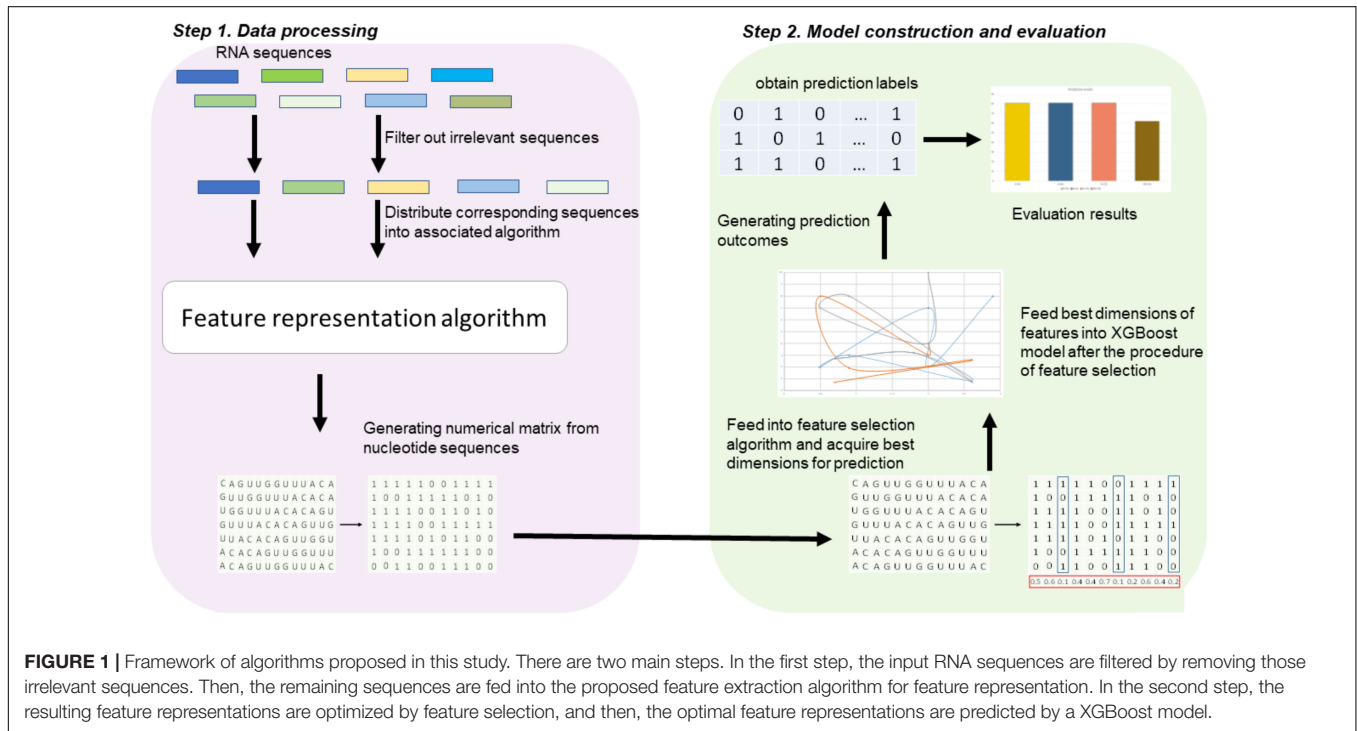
Step 1. Data processing

RNA sequences

Filter out irrelevant sequences

Distribute corresponding sequences into associated algorithm

Feature representation algorithm

Generating numerical matrix from nucleotide sequences

CAGUUGGUUUACA
GUUGGUUUACACA
UGGUUUACACAGU
GUUUACACAGUUG
UUACACAGUUGGU
ACACAGUUGGUUU
ACAGUUGGUUUAC

1111100111111
1001111110101
1111001101010
1111100111111
1111010110000
1001111111100
0011100111000

Step 2. Model construction and evaluation

obtain prediction labels

| 0 | 1 | 0 | ... | 1 |
|---|---|---|---|---|
| 1 | 0 | 1 | ... | 0 |
| 1 | 1 | 0 | ... | 1 |

Evaluation results

Generating prediction outcomes

Feed best dimensions of features into XGBoost model after the procedure of feature selection

Feed into feature selection algorithm and acquire best dimensions for prediction

CAGUUGGUUUACA
GUUGGUUUACACA
UGGUUUACACAGU
GUUUACACAGUUG
UUACACAGUUGGU
ACACAGUUGGUUU
ACAGUUGGUUUAC

1111100111111
1001111110101
1111001101010
1111100111111
1111010110000
1001111111100
0011100111000

0.5 0.6 0.1 0.4 0.4 0.7 0.1 0.2 0.6 0.4 0.2

FIGURE 1 | Framework of algorithms proposed in this study. There are two main steps. In the first step, the input RNA sequences are filtered by removing those irrelevant sequences. Then, the remaining sequences are fed into the proposed feature extraction algorithm for feature representation. In the second step, the resulting feature representations are optimized by feature selection, and then, the optimal feature representations are predicted by a XGBoost model.